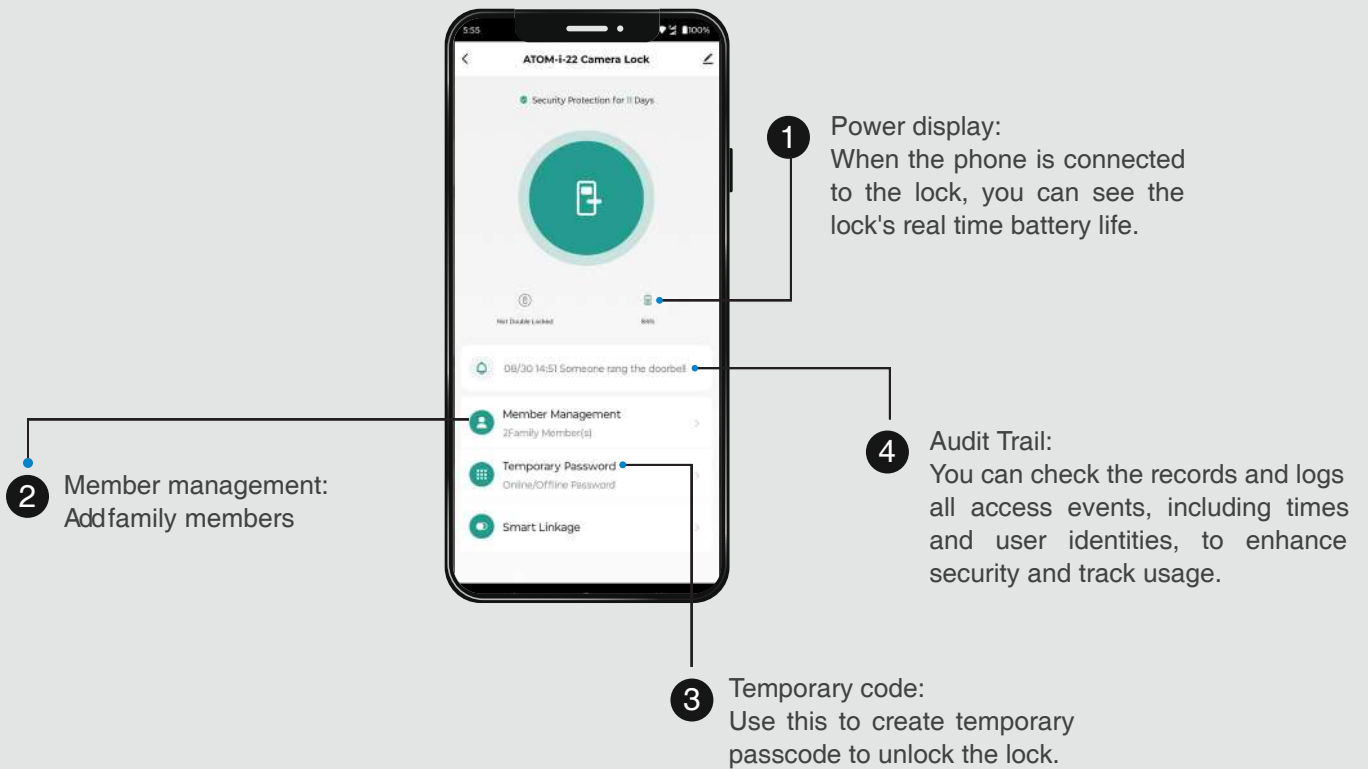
5:55

100%

ATOM-i-22 Camera Lock

Security Protection for 11 Days

Not Double Locked

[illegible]

08/30 14:51 Someone rang the doorbell

Member Management
2Family Member(s)

Temporary Password
Online/Offline Password

Smart Linkage

1 Power display:
When the phone is connected to the lock, you can see the lock's real time battery life.

2 Member management:
Addfamily members

3 Temporary code:
Use this to create temporary passcode to unlock the lock.

4 Audit Trail:
You can check the records and logs all access events, including times and user identities, to enhance security and track usage.